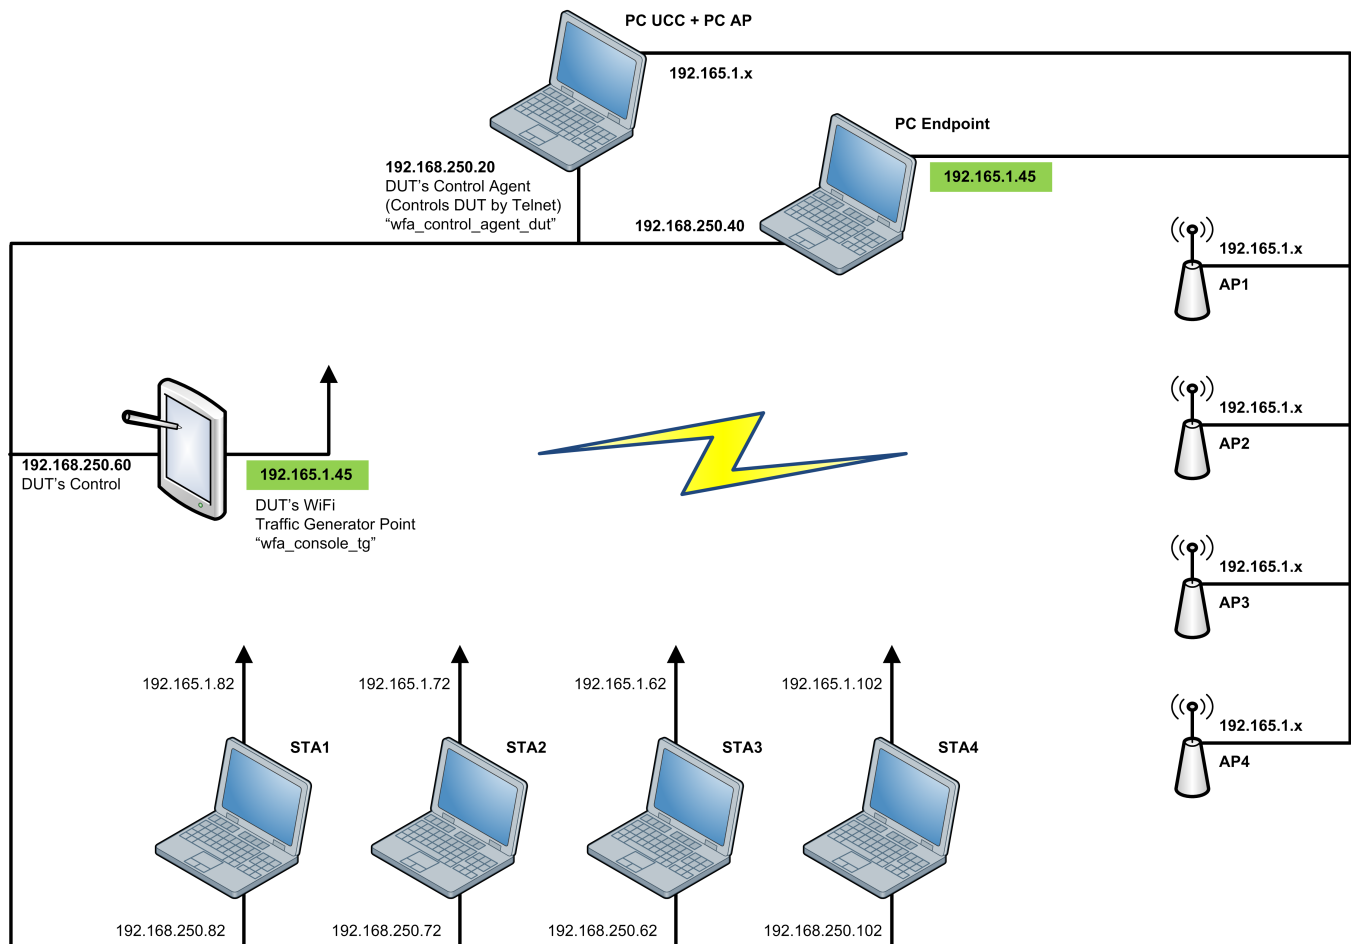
PC UCC + PC AP

192.165.1.x

PC Endpoint

192.165.1.45

192.168.250.20
DUT's Control Agent
(Controls DUT by Telnet)
"wfa_control_agent_dut"

192.168.250.40

192.165.1.x
AP1

192.165.1.x
AP2

192.165.1.x
AP3

192.165.1.x
AP4

192.168.250.60
DUT's Control

192.165.1.45

DUT's WiFi
Traffic Generator Point
"wfa_console_tg"

192.165.1.82

192.165.1.72

192.165.1.62

192.165.1.102

STA1

STA2

STA3

STA4

192.168.250.82

192.168.250.72

192.168.250.62

192.168.250.102